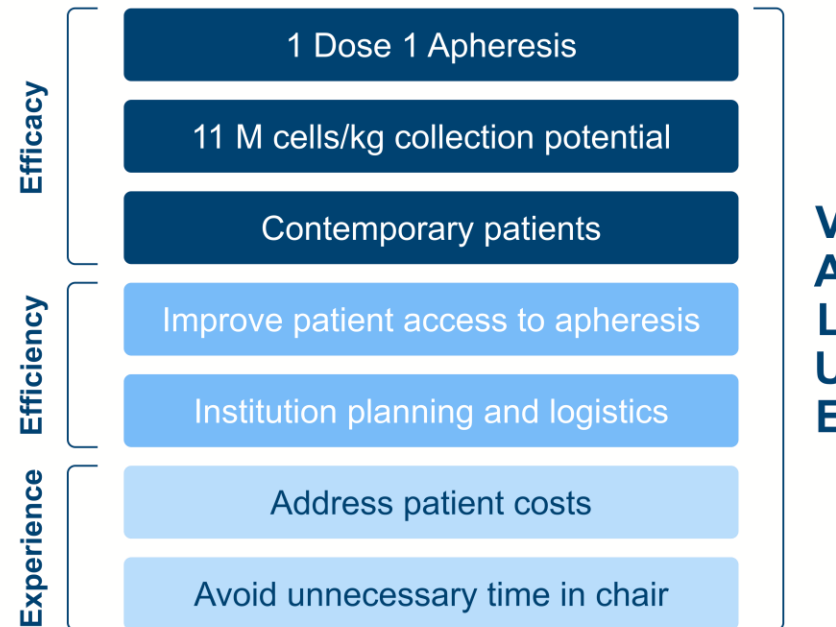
Efficacy

1 Dose 1 Apheresis

11 M cells/kg collection potential

Contemporary patients

Efficiency

Improve patient access to apheresis

Institution planning and logistics

Experience

Address patient costs

Avoid unnecessary time in chair

V
A
L
U
E